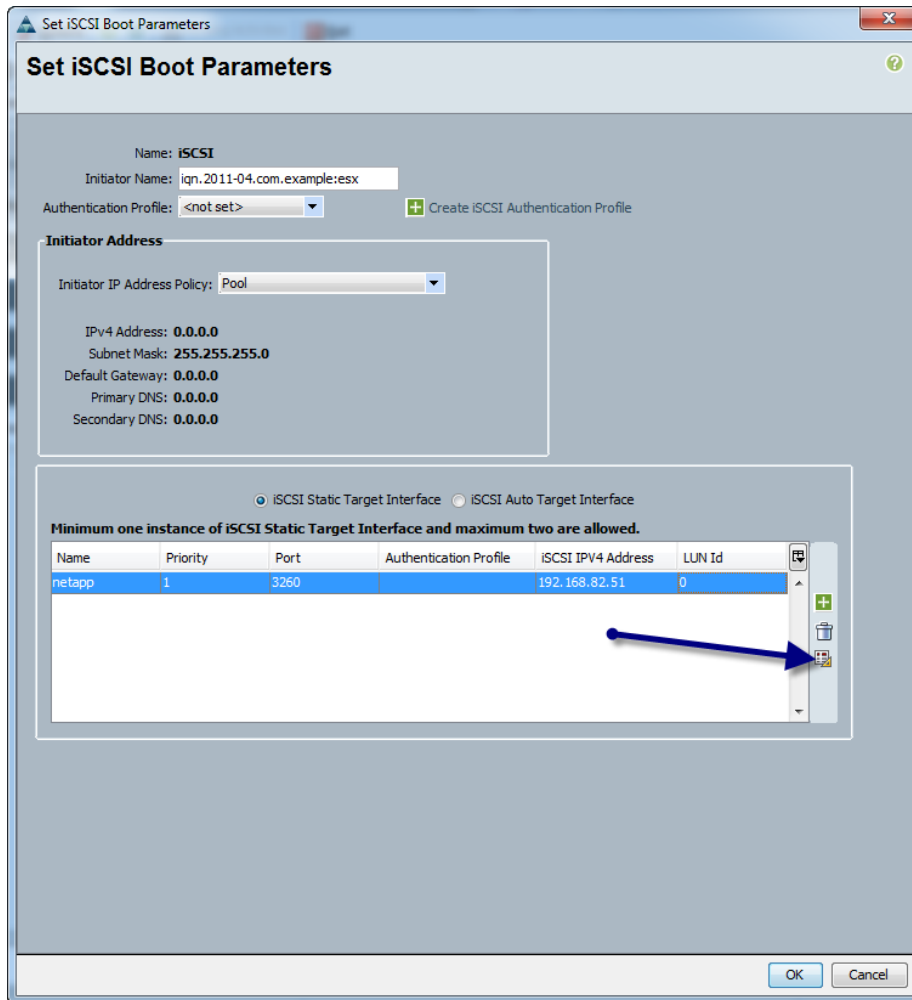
Set iSCSI Boot Parameters

Set iSCSI Boot Parameters

Name: iSCSI
Initiator Name: iqn.2011-04.com.example:esx
Authentication Profile: <not set>
Create iSCSI Authentication Profile

Initiator Address
Initiator IP Address Policy: Pool

IPv4 Address: 0.0.0.0
Subnet Mask: 255.255.255.0
Default Gateway: 0.0.0.0
Primary DNS: 0.0.0.0
Secondary DNS: 0.0.0.0

iSCSI Static Target Interface  iSCSI Auto Target Interface
Minimum one instance of iSCSI Static Target Interface and maximum two are allowed.

| Name | Priority | Port | Authentication Profile | iSCSI IPV4 Address | LUN Id |
|---|---|---|---|---|---|
| netapp | 1 | 3260 | | 192.168.82.51 | 0 |

OK Cancel